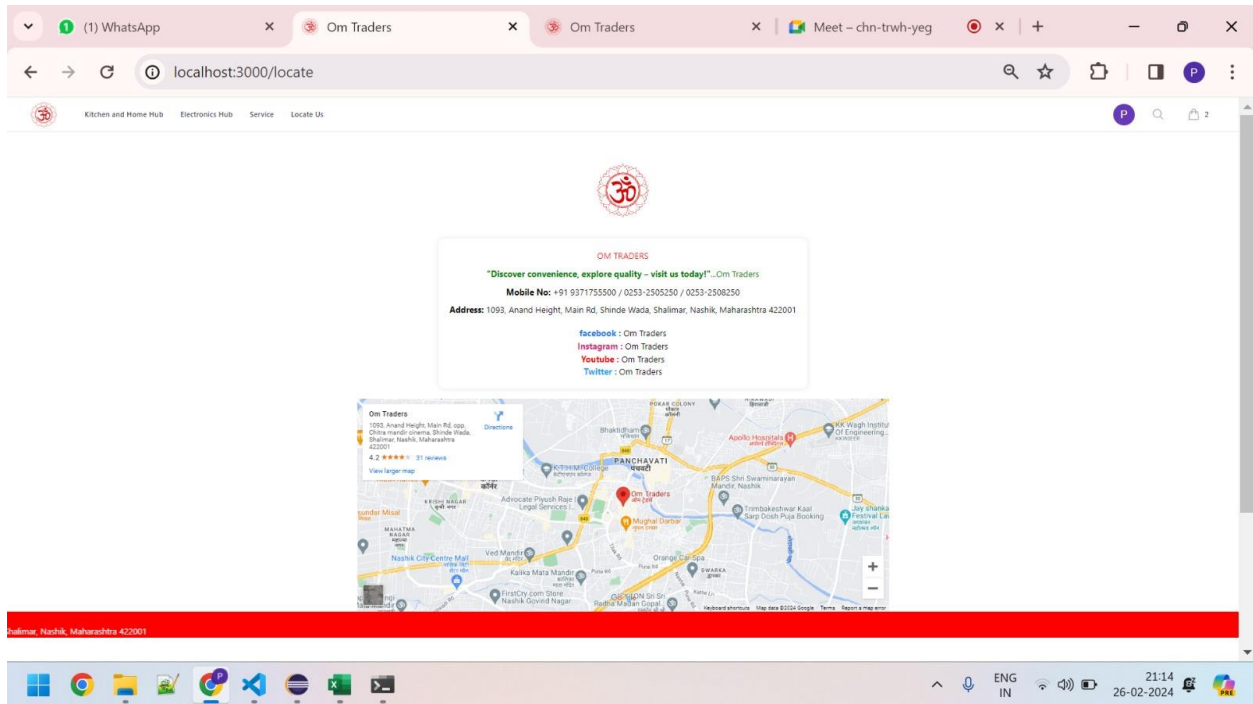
(1) WhatsApp
Om Traders
Om Traders
Meet – chn-trwh-yeg
localhost:3000/locate

Kitchen and Home Hub Electronics Hub Service Locate Us
P
2

OM TRADERS
"Discover convenience, explore quality – visit us today!"...Om Traders
Mobile No: +91 9371755500 / 0253-2505250 / 0253-2508250
Address: 1093, Anand Height, Main Rd, Shinde Wada, Shalimar, Nashik, Maharashtra 422001

facebook : Om Traders
Instagram : Om Traders
Youtube : Om Traders
Twitter : Om Traders

Om Traders
1093, Anand Height, Main Rd, opp. Chitra mandir cinema, Shinde Wada, Shalimar, Nashik, Maharashtra 422001
4.2 ★★★★★ 31 reviews
View larger map
Directions
PANCHAVATI
Bhaktidham
Apollo Hospitals
KK Wagh Institute Of Engineering
BAPS Shri Swaminarayan Mandir, Nashik
Om Traders
Advocate Piyush Raje | Legal Services
KRISHI NAGAR
Mughal Darbar
Trimbakeshwar Kaal Sarp Dosh Puja Booking
Jay Shankar Festival Lawns
MAHATMA NAGAR
Nashik City Centre Mall
Ved Mandir
Orange Car Spa
DWARKA
Kalika Mata Mandir
FirstCry.com Store Nashik Govind Nagar
Radha Madan Gopal
Keyboard shortcuts Map data ©2024 Google Terms Report a map error

halimar, Nashik, Maharashtra 422001

ENG IN
21:14
26-02-2024